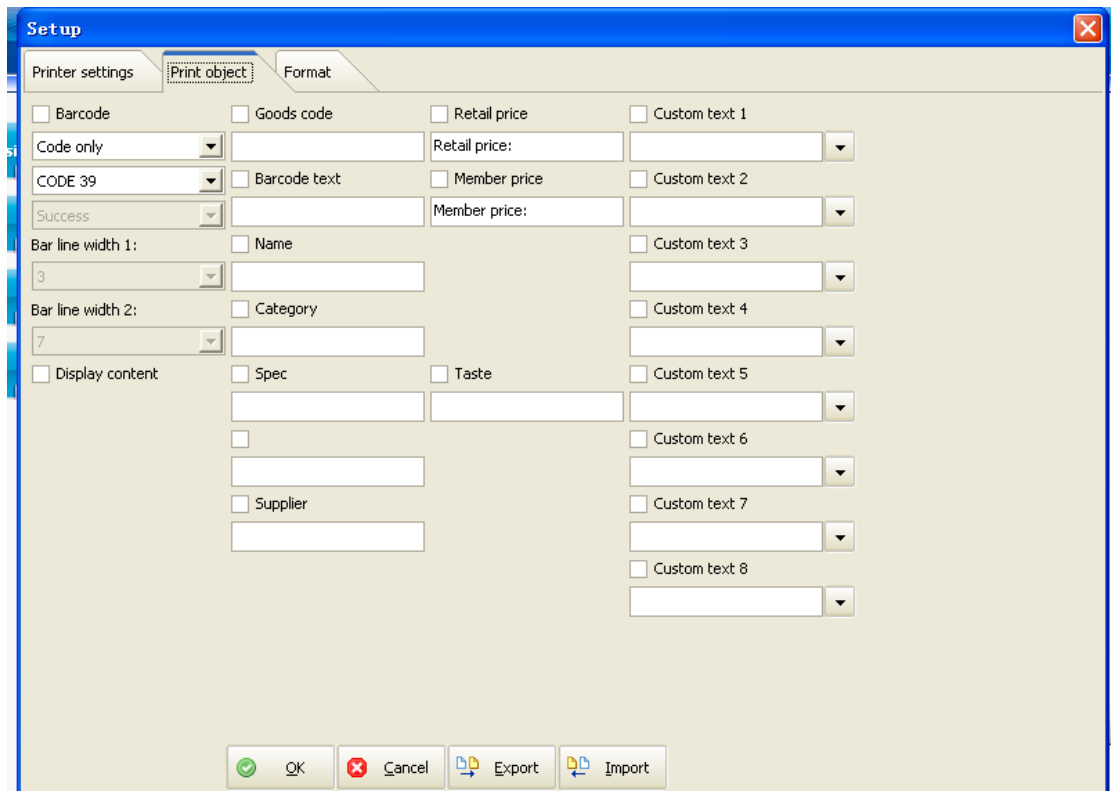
Setup

Printer settings | Print object | Format

Barcode
Code only
CODE 39
Success
Bar line width 1:
3
Bar line width 2:
7
Display content

Goods code

Barcode text

Name

Category

Spec

Supplier

Retail price
Retail price:
Member price
Member price:

Taste

Custom text 1
Custom text 2
Custom text 3
Custom text 4
Custom text 5
Custom text 6
Custom text 7
Custom text 8

OK | Cancel | Export | Import